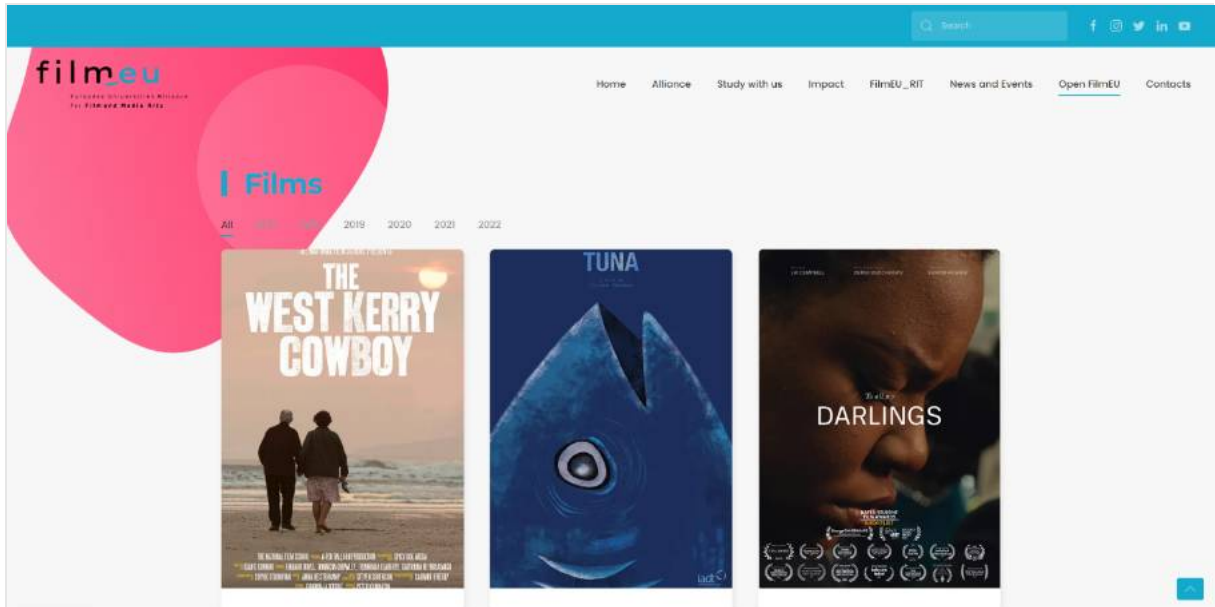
Search

filmeu
European Universities Alliance for Film and Media Arts

Home Alliance Study with us Impact FilmEU_RIT News and Events Open FilmEU Contacts

Films

All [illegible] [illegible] 2019 2020 2021 2022

THE WEST KERRY COWBOY

TUNA

DARLINGS